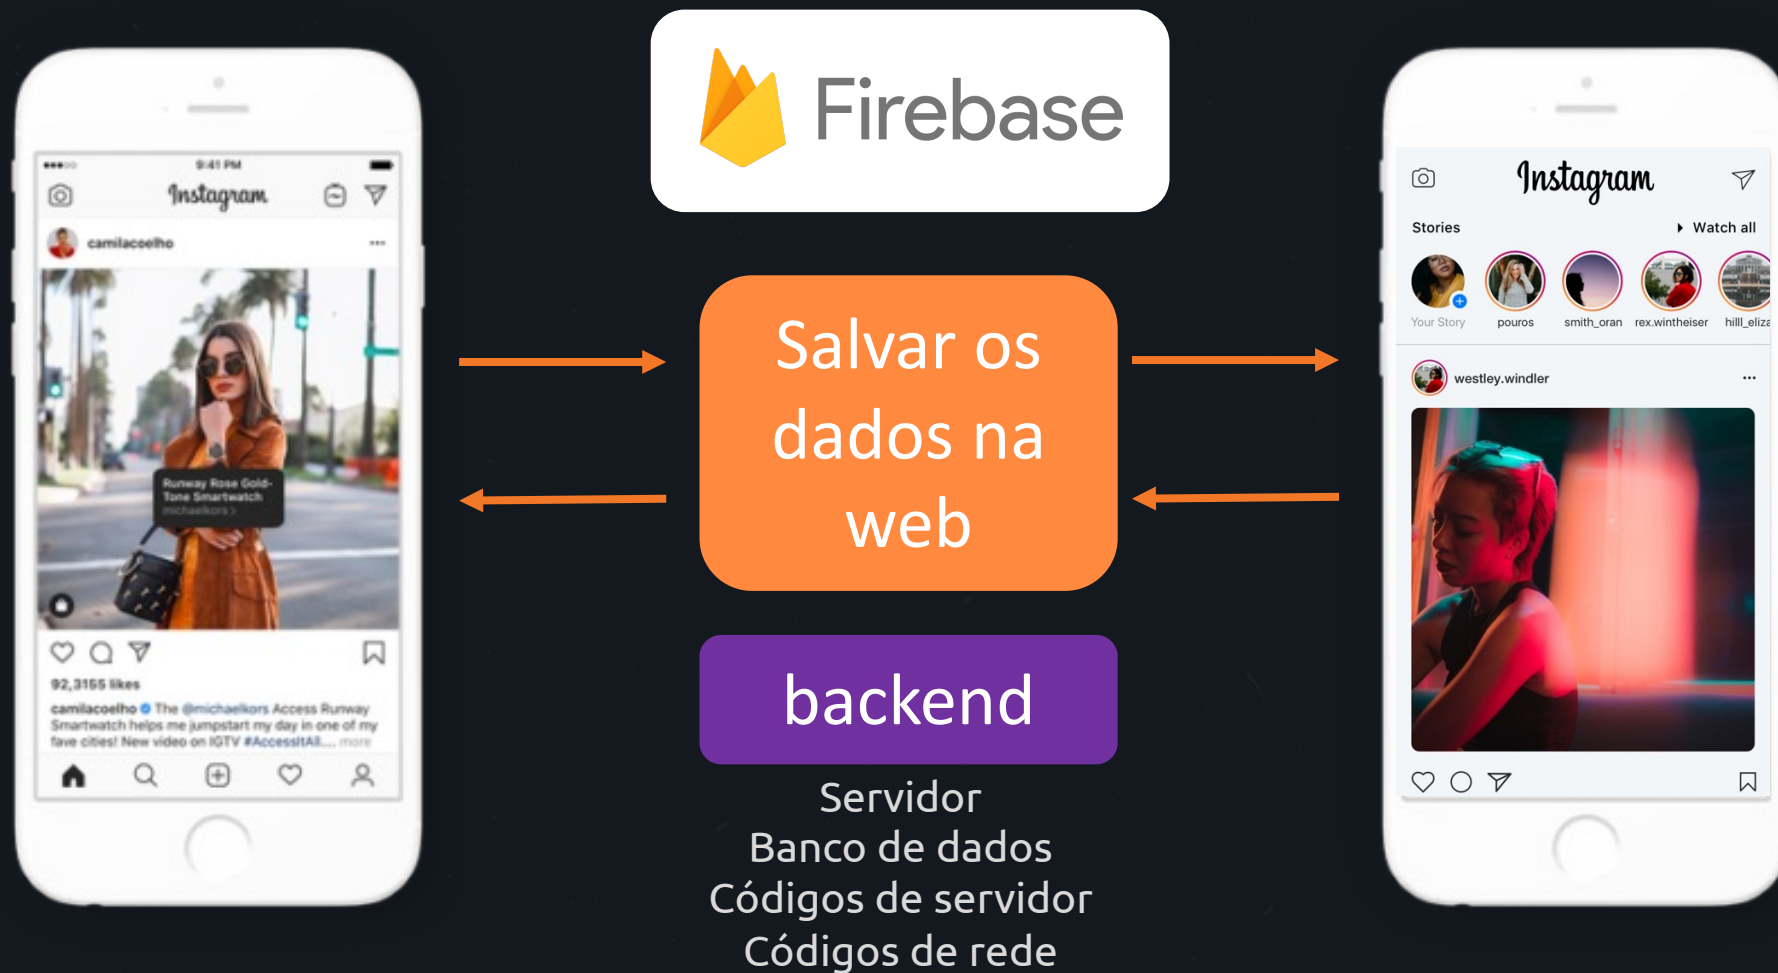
9:41 PM

Instagram

camilacoelho

Runway Rose Gold-Tone Smartwatch
michaelkors >

92,3155 likes

camilacoelho The @michaelkors Access Runway Smartwatch helps me jumpstart my day in one of my fave cities! New video on IGTV #AccessItAll.... more

Firebase

Salvar os dados na web

backend

Servidor
Banco de dados
Códigos de servidor
Códigos de rede

Instagram

Stories

Watch all

Your Story

pouros

smith_oran

rex.wintheiser

hilll_eliza

westley.windler